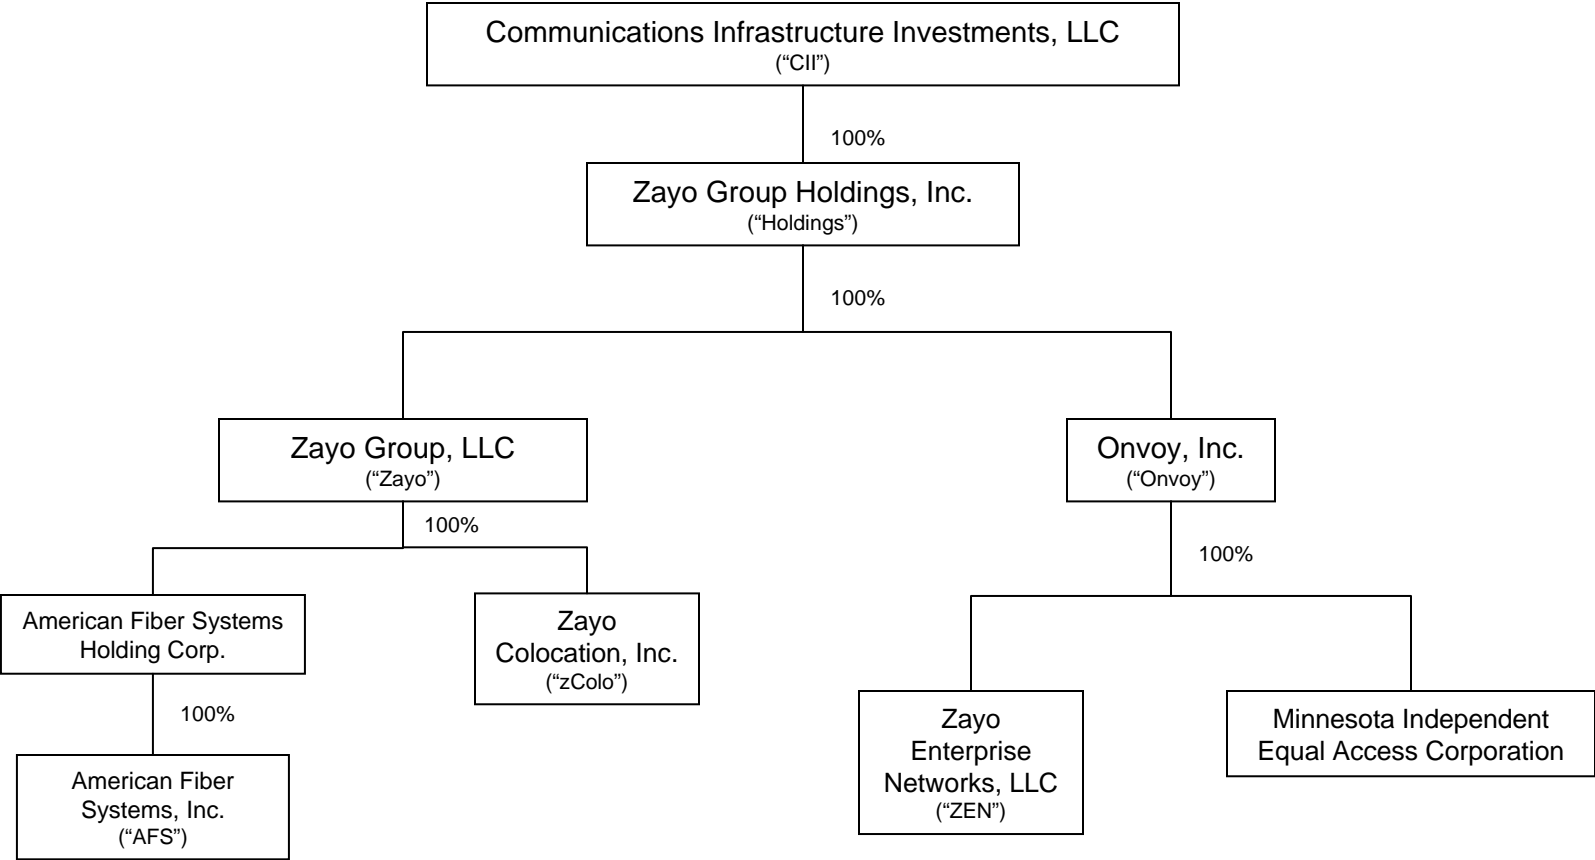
Communications Infrastructure Investments, LLC
(“CII”)

100%

Zayo Group Holdings, Inc.
(“Holdings”)

100%

Zayo Group, LLC
(“Zayo”)

Onvoy, Inc.
(“Onvoy”)

100%

100%

American Fiber Systems Holding Corp.

Zayo Colocation, Inc.
(“zColo”)

100%

American Fiber Systems, Inc.
(“AFS”)

Zayo Enterprise Networks, LLC
(“ZEN”)

Minnesota Independent Equal Access Corporation